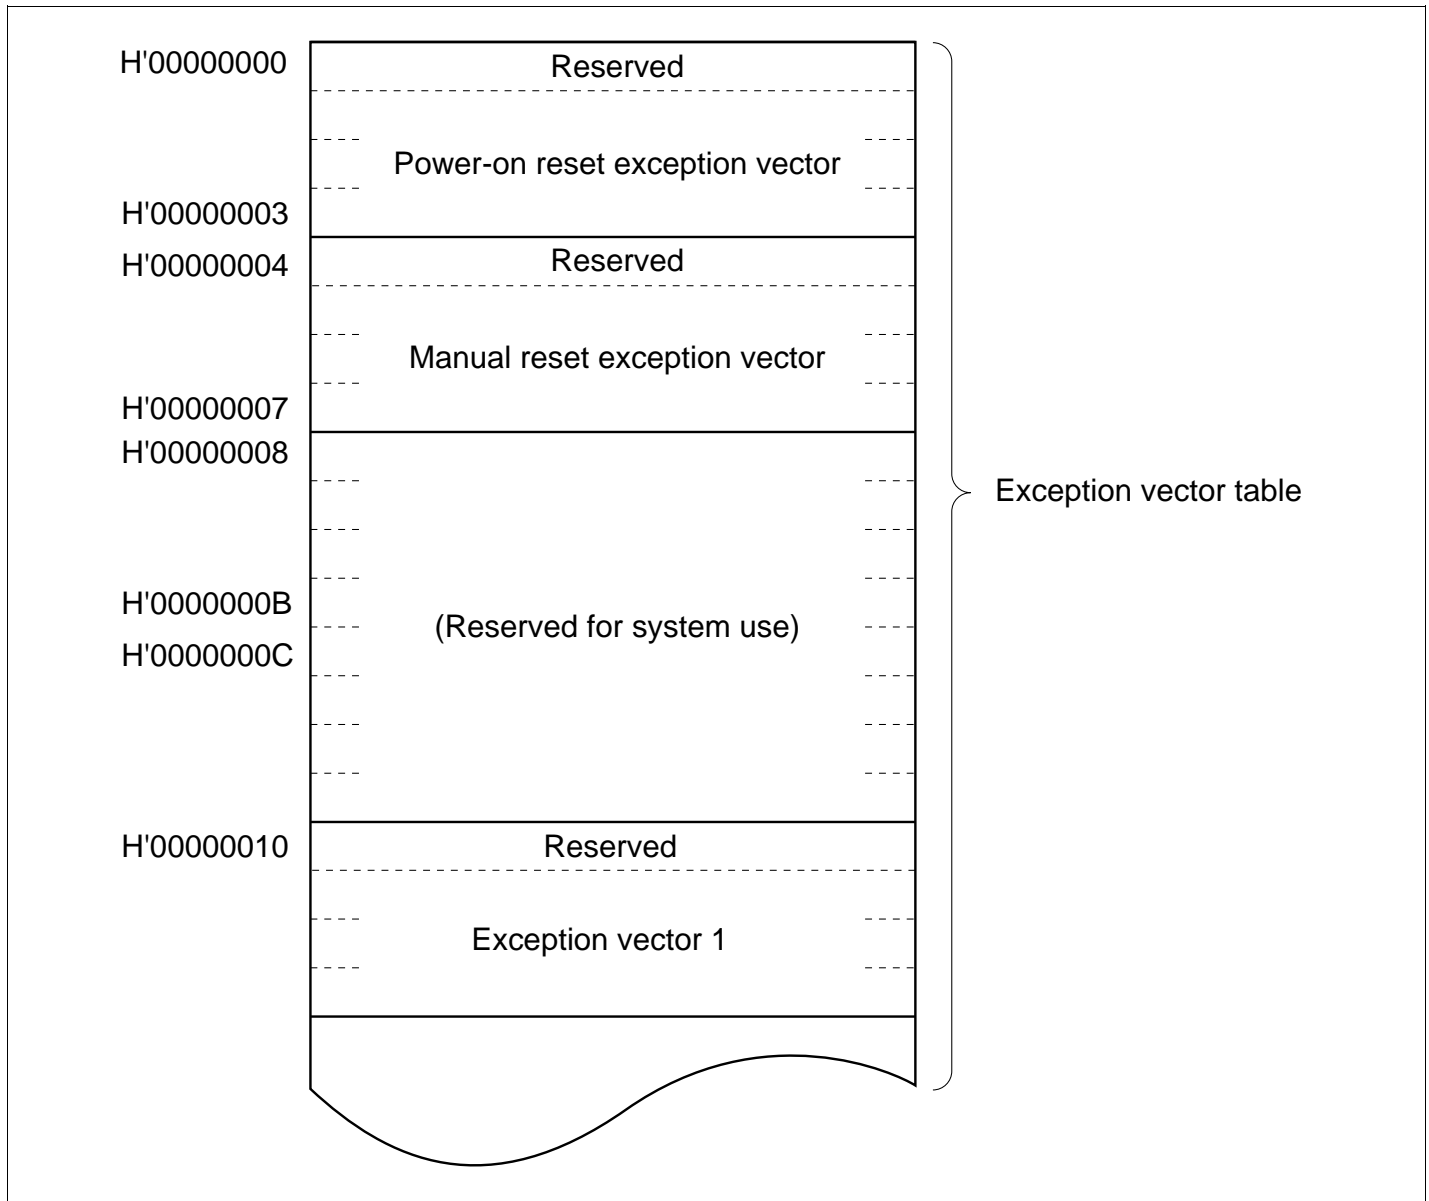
H'00000000
Reserved
Power-on reset exception vector
H'00000003
H'00000004
Reserved
Manual reset exception vector
H'00000007
H'00000008
H'0000000B
(Reserved for system use)
H'0000000C
H'00000010
Reserved
Exception vector 1

Exception vector table